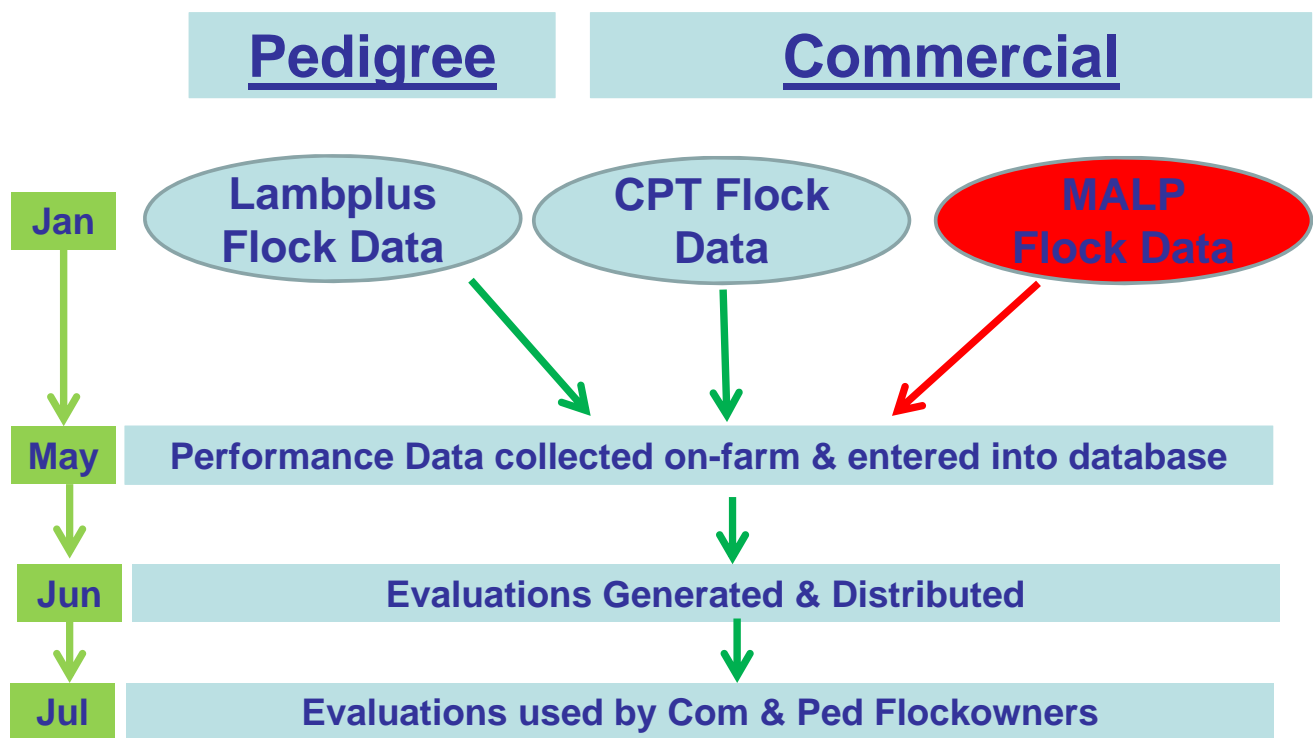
Pedigree

Commercial

Jan

Lambplus Flock Data

CPT Flock Data

MALP Flock Data

May

Performance Data collected on-farm & entered into database

Jun

Evaluations Generated & Distributed

Jul

Evaluations used by Com & Ped Flockowners